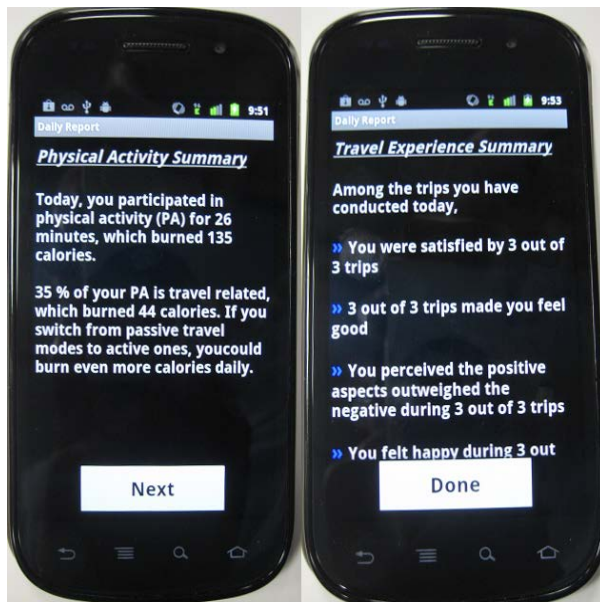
9:51

Daily Report

Physical Activity Summary

Today, you participated in physical activity (PA) for 26 minutes, which burned 135 calories.

35 % of your PA is travel related, which burned 44 calories. If you switch from passive travel modes to active ones, youcould burn even more calories daily.

Next

9:53

Daily Report

Travel Experience Summary

Among the trips you have conducted today,

» You were satisfied by 3 out of 3 trips

» 3 out of 3 trips made you feel good

» You perceived the positive aspects outweighed the negative during 3 out of 3 trips

» You felt happy during 3 out

Done